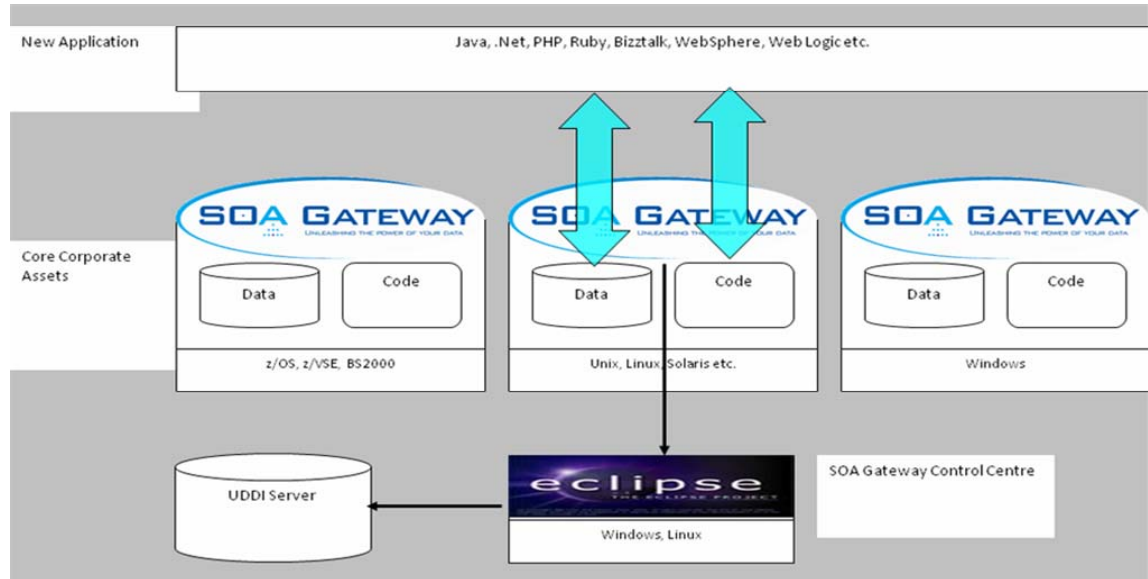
New Application

Java, .Net, PHP, Ruby, Bizztalk, WebSphere, Web Logic etc.

Core Corporate Assets

SOA GATEWAY
UNLEASHING THE POWER OF YOUR DATA

Data

Code

z/OS, z/VSE, BS2000

SOA GATEWAY
UNLEASHING THE POWER OF YOUR DATA

Data

Code

Unix, Linux, Solaris etc.

SOA GATEWAY
UNLEASHING THE POWER OF YOUR DATA

Data

Code

Windows

UDDI Server

eclipse
THE ECLIPSE PROJECT

Windows, Linux

SOA Gateway Control Centre